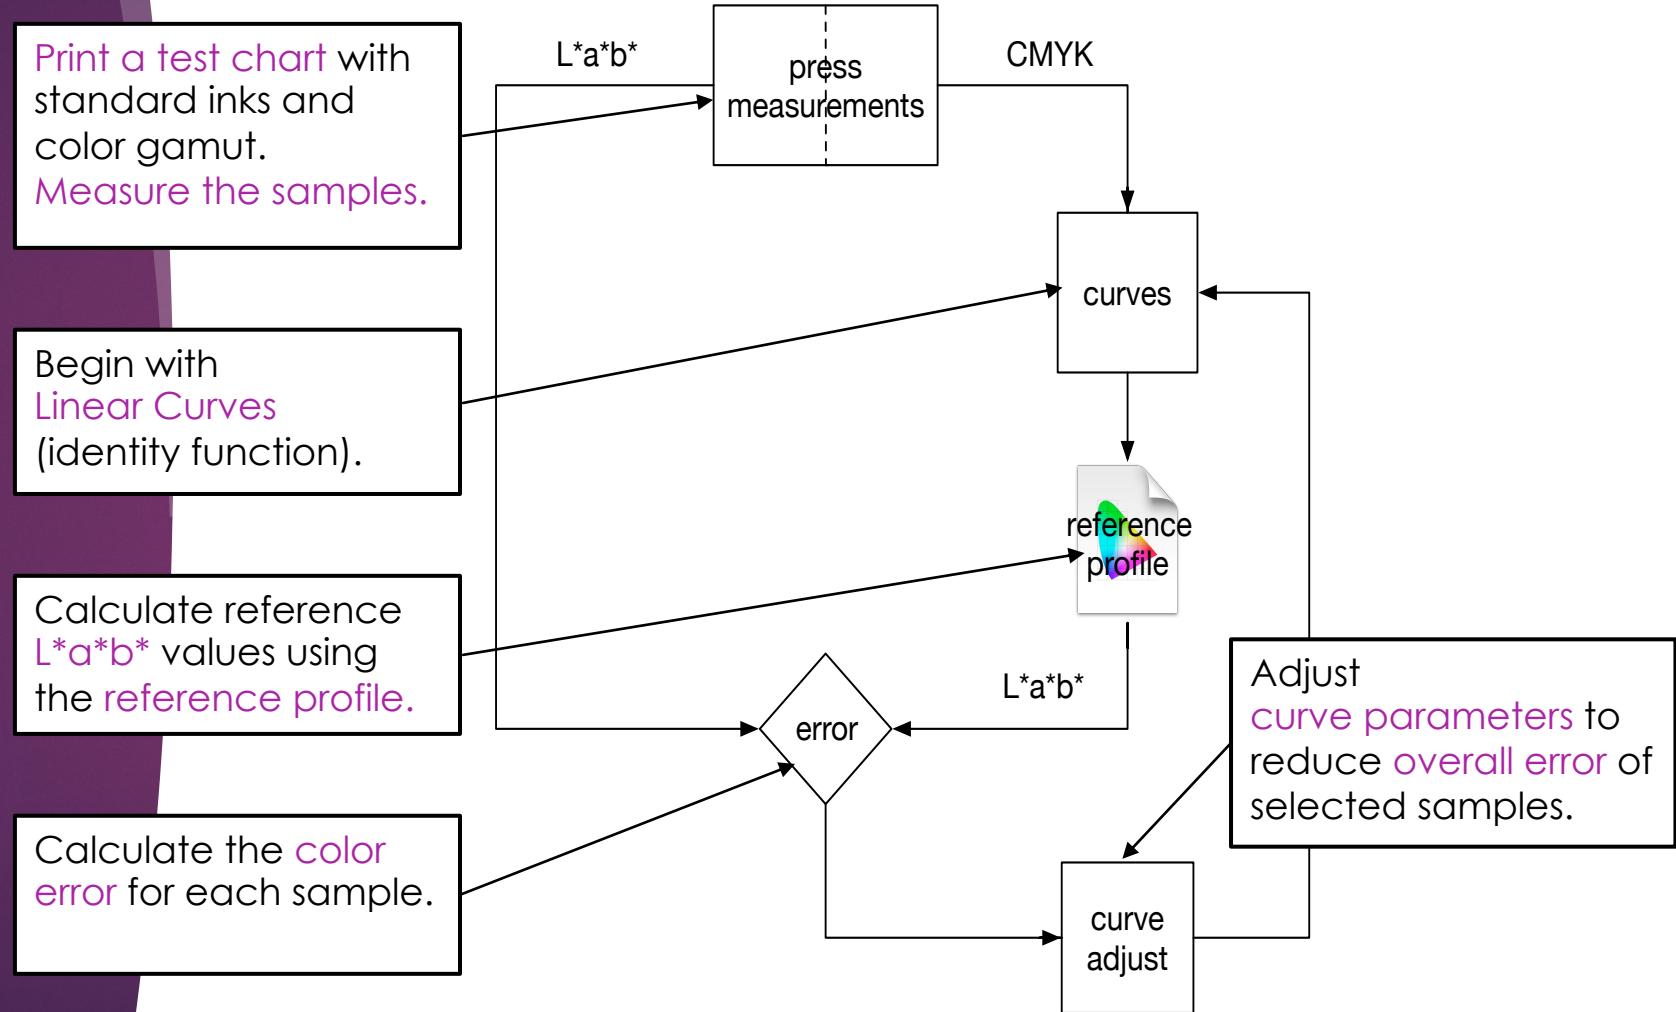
Print a test chart with standard inks and color gamut.
Measure the samples.

L*a*b*

press measurements

CMYK

curves

Begin with
Linear Curves
(identity function).

reference profile

Calculate reference L*a*b* values using the reference profile.

L*a*b*

error

Adjust
curve parameters to reduce overall error of selected samples.

Calculate the color error for each sample.

curve adjust